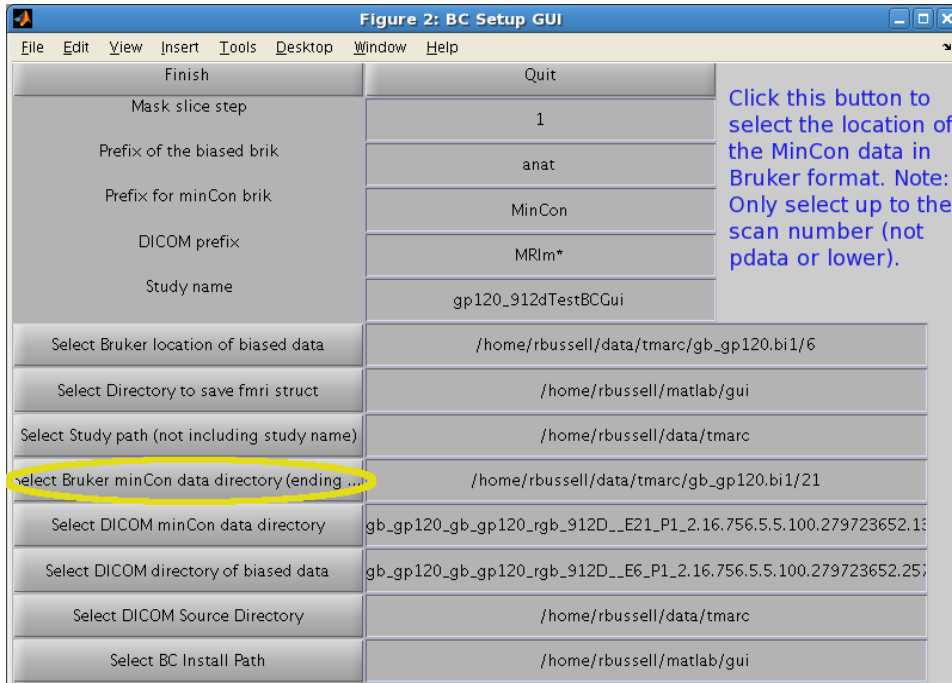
Figure 2: BC Setup GUI

File Edit View Insert Tools Desktop Window Help

Finish

Quit

Mask slice step

1

Prefix of the biased brik

anat

Prefix for minCon brik

MinCon

DICOM prefix

MRIm*

Study name

gp120_912dTestBCGui

Click this button to select the location of the MinCon data in Bruker format. Note: Only select up to the scan number (not pdata or lower).

Select Bruker location of biased data

/home/rbussell/data/tmarc/gb_gp120.bi1/6

Select Directory to save fmri struct

/home/rbussell/matlab/gui

Select Study path (not including study name)

/home/rbussell/data/tmarc

elect Bruker minCon data directory (ending ...

/home/rbussell/data/tmarc/gb_gp120.bi1/21

Select DICOM minCon data directory

gb_gp120_gb_gp120_rgb_912D__E21_P1_2.16.756.5.5.100.279723652.13

Select DICOM directory of biased data

gb_gp120_gb_gp120_rgb_912D__E6_P1_2.16.756.5.5.100.279723652.257

Select DICOM Source Directory

/home/rbussell/data/tmarc

Select BC Install Path

/home/rbussell/matlab/gui